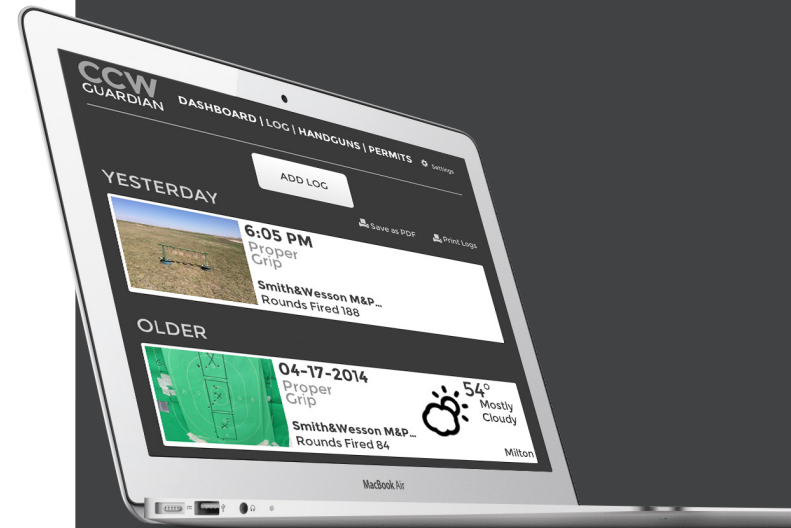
CCW GUARDIAN

DASHBOARD | LOG | HANDGUNS | PERMITS

Settings

ADD LOG

YESTERDAY

Save as PDF

Print Logs

6:05 PM
Proper Grip

Smith&Wesson M&P...
Rounds Fired 188

OLDER

04-17-2014
Proper Grip

54°
Mostly Cloudy

Smith&Wesson M&P...
Rounds Fired 84

Milton

MacBook Air